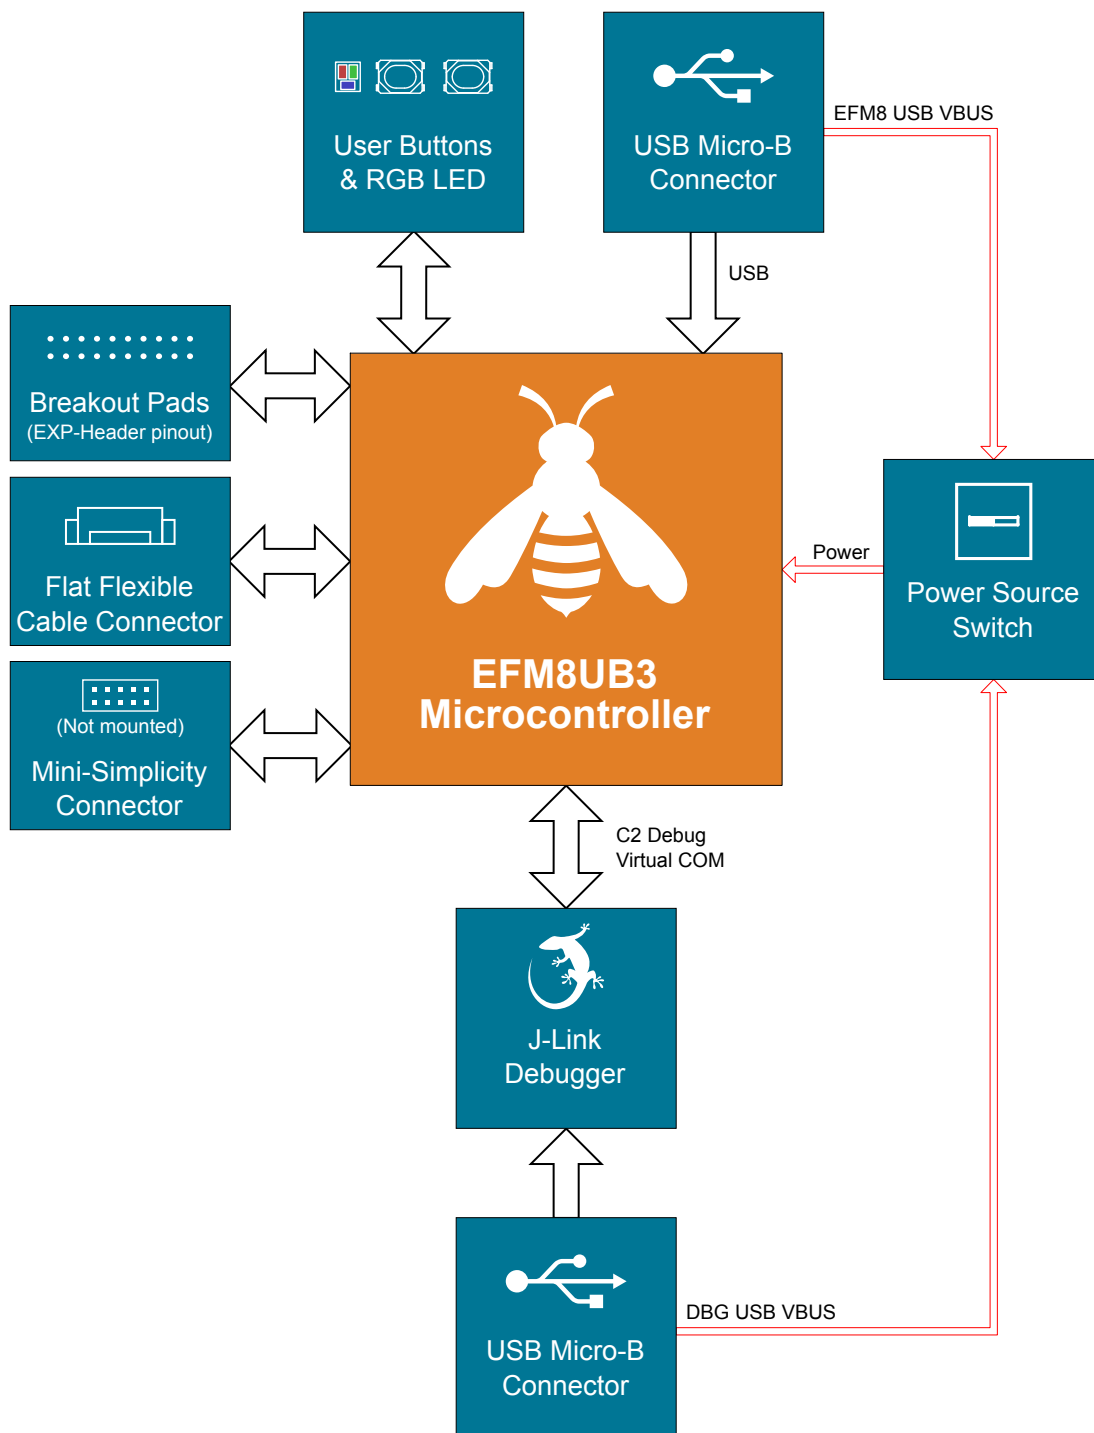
User Buttons & RGB LED

USB Micro-B Connector

EFM8 USB VBUS

USB

Breakout Pads
(EXP-Header pinout)

Flat Flexible Cable Connector

(Not mounted)
Mini-Simplicity Connector

EFM8UB3 Microcontroller

Power

Power Source Switch

C2 Debug
Virtual COM

J-Link Debugger

USB Micro-B Connector

DBG USB VBUS